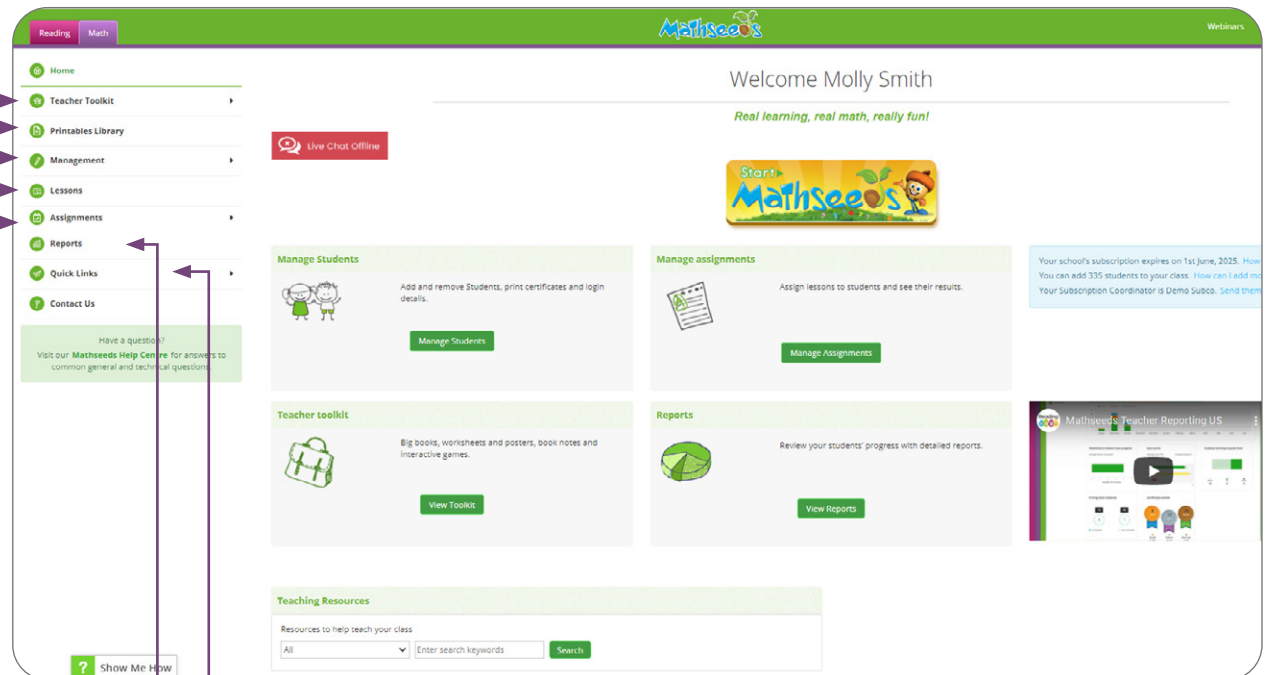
Reading Math

Mathseeds

Webinars

Home
Teacher Toolkit
Printables Library
Management
Lessons
Assignments
Reports
Quick Links
Contact Us

Have a question?
Visit our Mathseeds Help Centre for answers to common general and technical questions.

Show Me How

Welcome Molly Smith

Real learning, real math, really fun!

Live Chat Offline

Start Mathseeds

Manage Students
Add and remove Students, print certificates and login details.
Manage Students

Manage assignments
Assign lessons to students and see their results.
Manage Assignments

Your school's subscription expires on 1st June, 2025. How
You can add 335 students to your class. How can I add mo
Your Subscription Coordinator is Demo Subco. Send them

Teacher toolkit
Big books, worksheets and posters, book notes and interactive games.
View Toolkit

Reports
Review your students' progress with detailed reports.
View Reports

Mathseeds Teacher Reporting US

Teaching Resources
Resources to help teach your class
All
Enter search keywords
Search